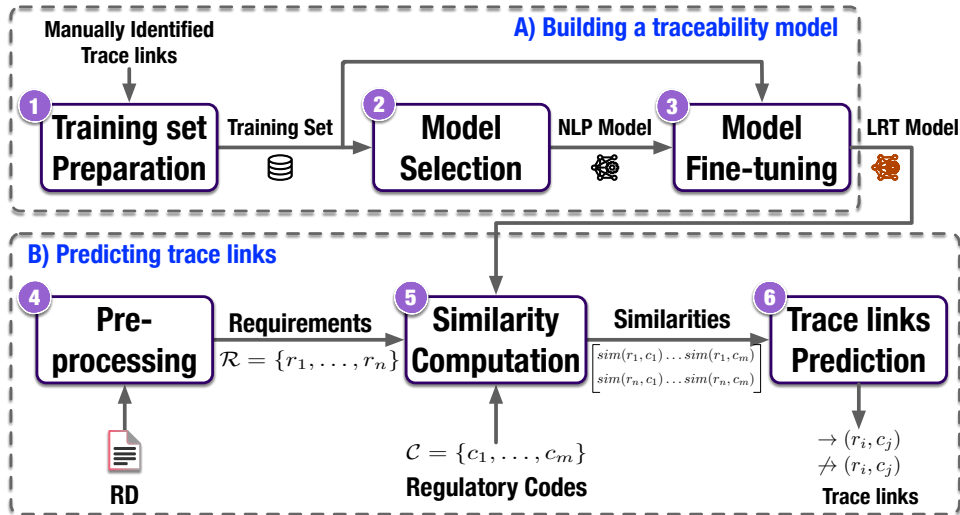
Manually Identified Trace links

A) Building a traceability model

1 Training set Preparation

Training Set

2 Model Selection

NLP Model

3 Model Fine-tuning

LRT Model

B) Predicting trace links

4 Pre-processing

Requirements
$\mathcal{R} = \{r_1, \ldots, r_n\}$

5 Similarity Computation

Similarities
$\begin{bmatrix} sim(r_1, c_1) \ldots sim(r_1, c_m) \\ sim(r_n, c_1) \ldots sim(r_n, c_m) \end{bmatrix}$

6 Trace links Prediction

RD

$\mathcal{C} = \{c_1, \ldots, c_m\}$
Regulatory Codes

$\rightarrow (r_i, c_j)$
$\not\rightarrow (r_i, c_j)$
Trace links